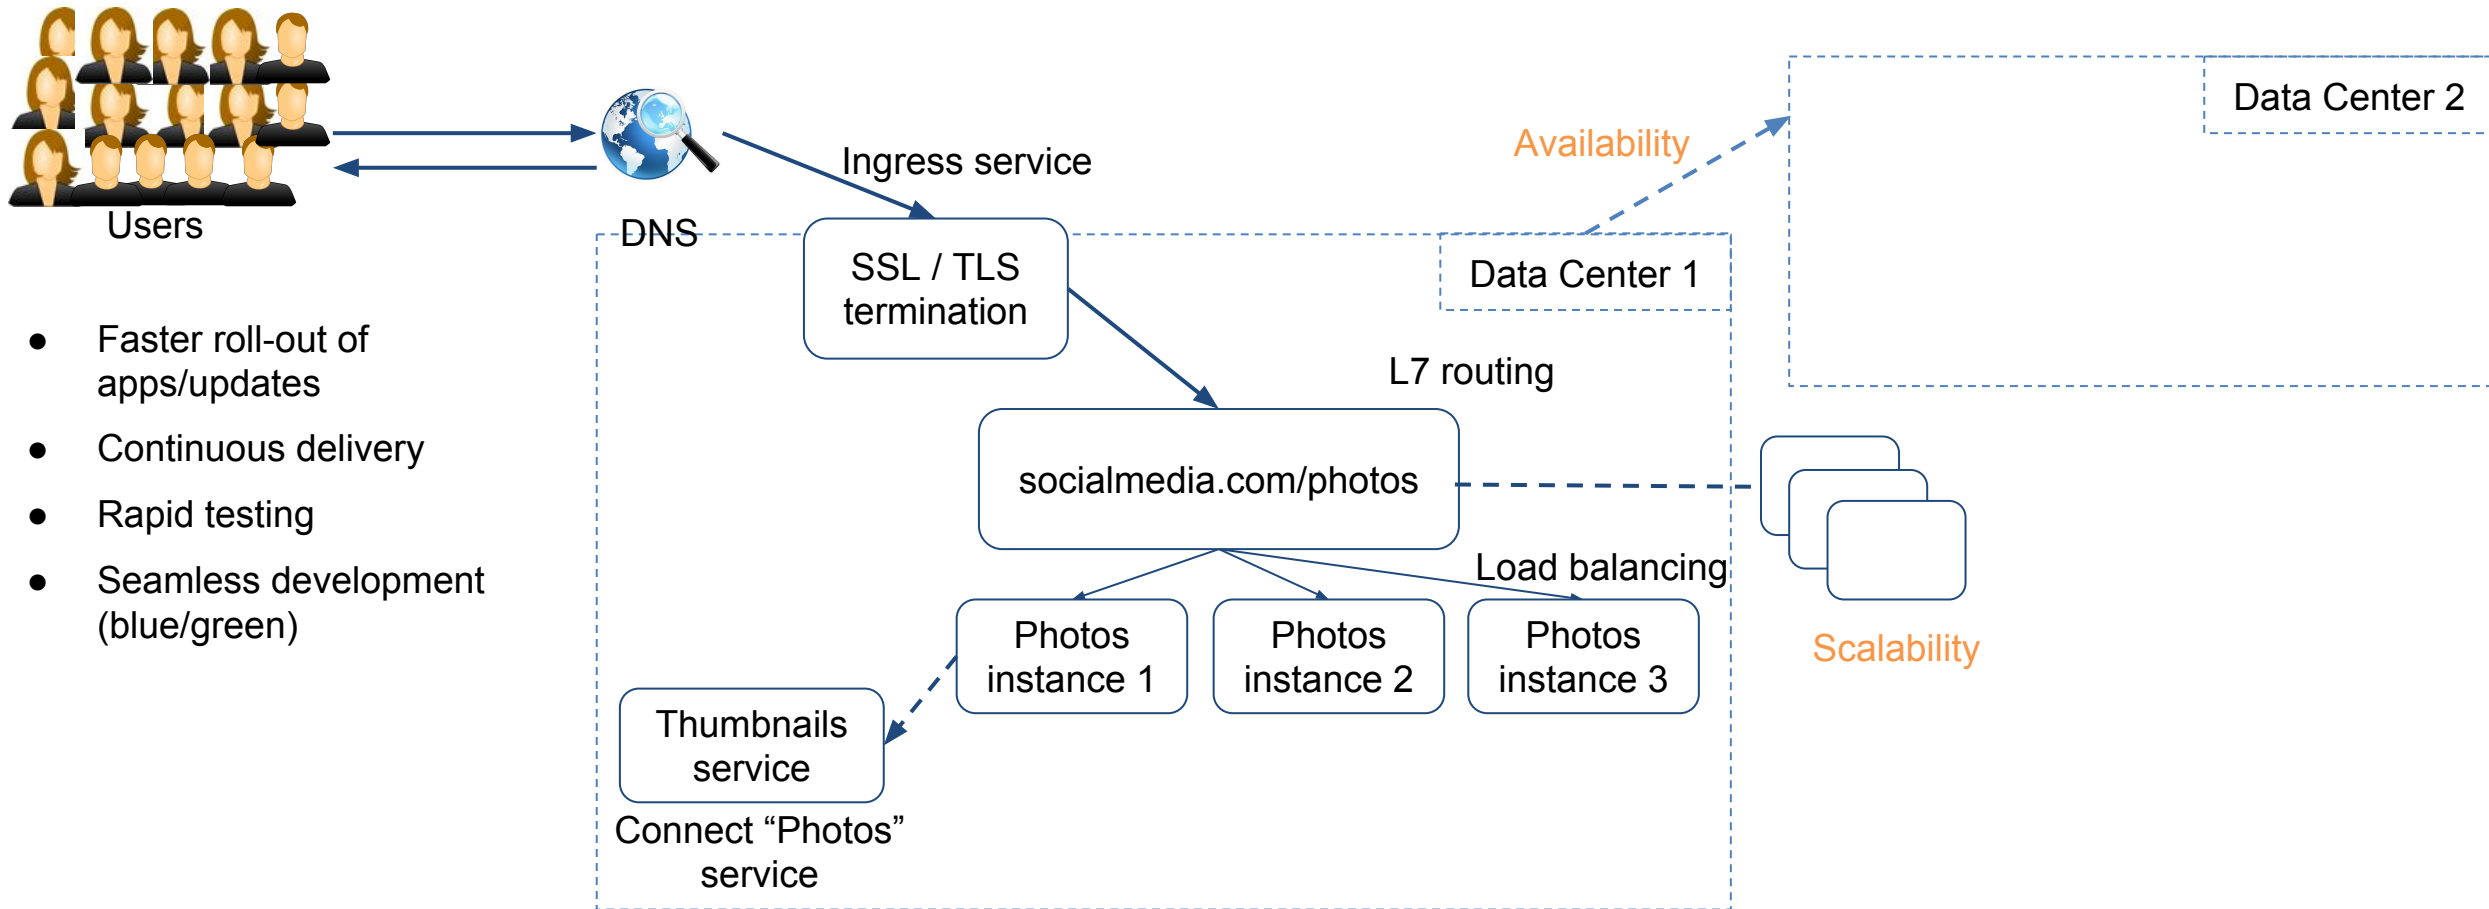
Users

DNS

Ingress service

SSL / TLS termination

Availability

Data Center 2

Data Center 1

L7 routing

socialmedia.com/photos

Load balancing

Photos instance 1

Photos instance 2

Photos instance 3

Scalability

Thumbnails service

Connect “Photos” service

- Faster roll-out of apps/updates
- Continuous delivery
- Rapid testing
- Seamless development (blue/green)